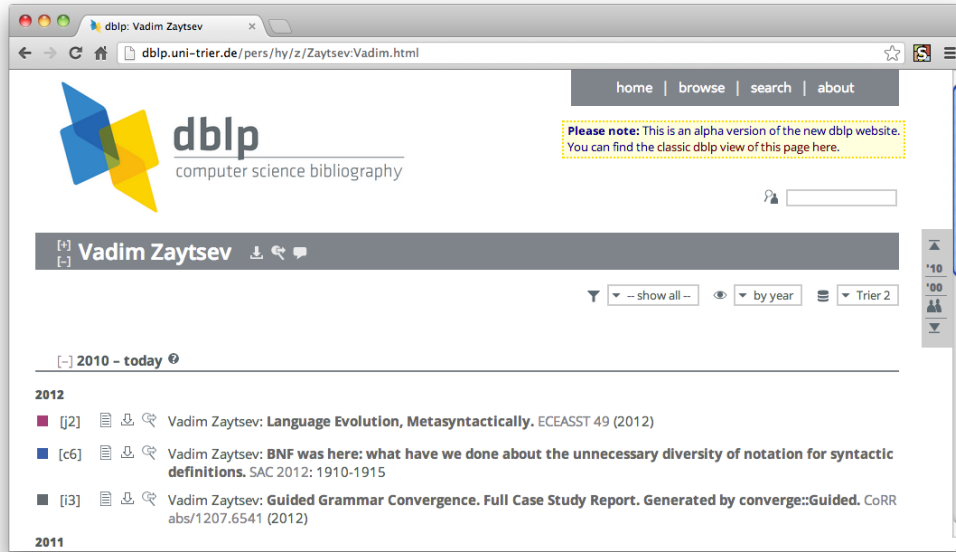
dblp: Vadim Zaytsev

dblp.uni-trier.de/pers/hy/z/Zaytsev:Vadim.html

home | browse | search | about

dblp
computer science bibliography

Please note: This is an alpha version of the new dblp website. You can find the classic dblp view of this page here.

[+]
[–] Vadim Zaytsev

'10
'00

-- show all -- by year Trier 2

[–] 2010 – today

2012

[j2] Vadim Zaytsev: Language Evolution, Metasyntactically. ECEASST 49 (2012)

[c6] Vadim Zaytsev: BNF was here: what have we done about the unnecessary diversity of notation for syntactic definitions. SAC 2012: 1910-1915

[i3] Vadim Zaytsev: Guided Grammar Convergence. Full Case Study Report. Generated by converge::Guided. CoRR abs/1207.6541 (2012)

2011